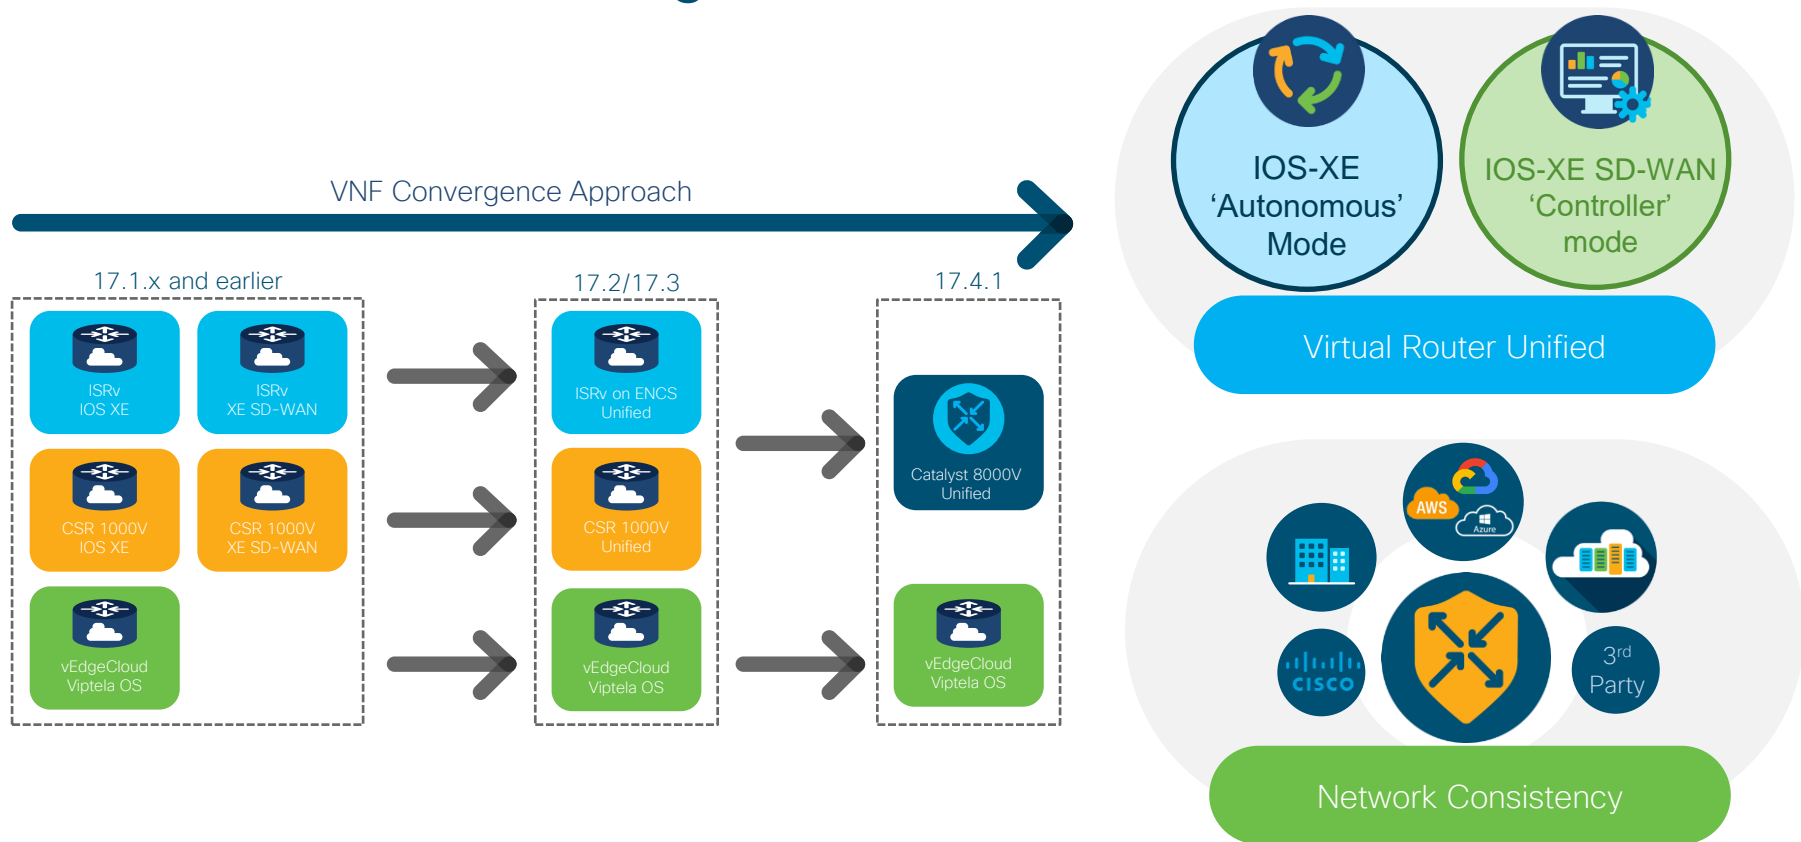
VNF Convergence Approach

17.1.x and earlier

ISRv
IOS XE

ISRv
XE SD-WAN

CSR 1000V
IOS XE

CSR 1000V
XE SD-WAN

vEdgeCloud
Viptela OS

17.2/17.3

ISRv on ENCS
Unified

CSR 1000V
Unified

vEdgeCloud
Viptela OS

17.4.1

Catalyst 8000V
Unified

vEdgeCloud
Viptela OS

IOS-XE
‘Autonomous’
Mode

IOS-XE SD-WAN
‘Controller’
mode

Virtual Router Unified

AWS

Azure

cisco

3rd
Party

Network Consistency